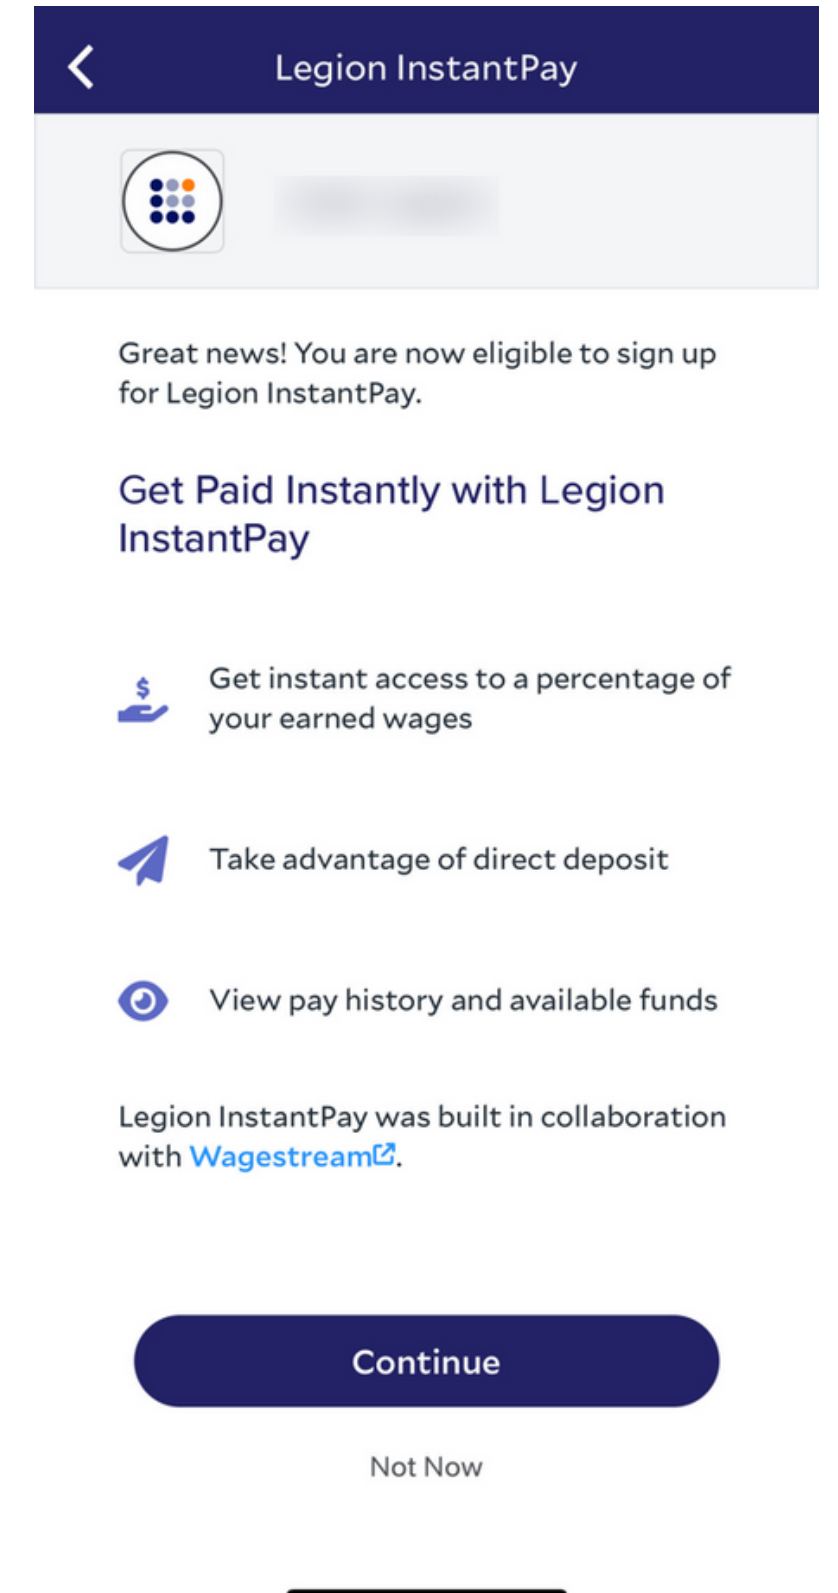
Legion InstantPay

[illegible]

Great news! You are now eligible to sign up for Legion InstantPay.

Get Paid Instantly with Legion InstantPay

$

Get instant access to a percentage of your earned wages

Take advantage of direct deposit

View pay history and available funds

Legion InstantPay was built in collaboration with Wagestream.

Continue

Not Now